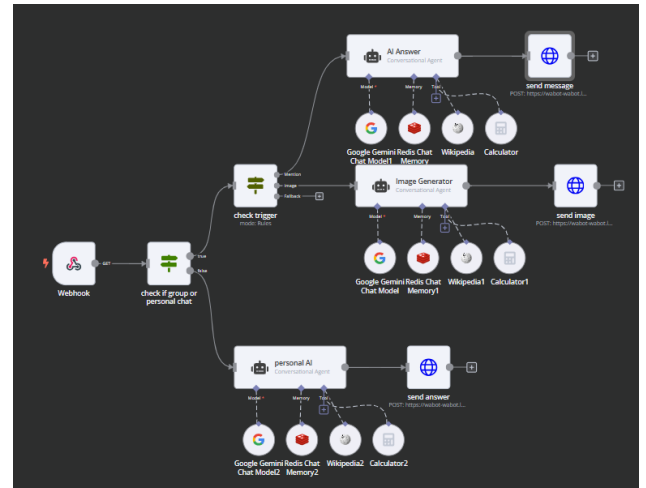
AI Answer
Conversational Agent

send message
POST: https://wabot-wabot.l...

Model
Memory
Tool

Google Gemini Chat Model1
Redis Chat Memory
Wikipedia
Calculator

Mention
Image
Fallback

check trigger
mode: Rules

Image Generator
Conversational Agent

send image
POST: https://wabot-wabot.l...

Model
Memory
Tool

Google Gemini Chat Model
Redis Chat Memory1
Wikipedia1
Calculator1

Webhook
GET

check if group or personal chat
true
false

personal AI
Conversational Agent

send answer
POST: https://wabot-wabot.l...

Model
Memory
Tool

Google Gemini Chat Model2
Redis Chat Memory2
Wikipedia2
Calculator2